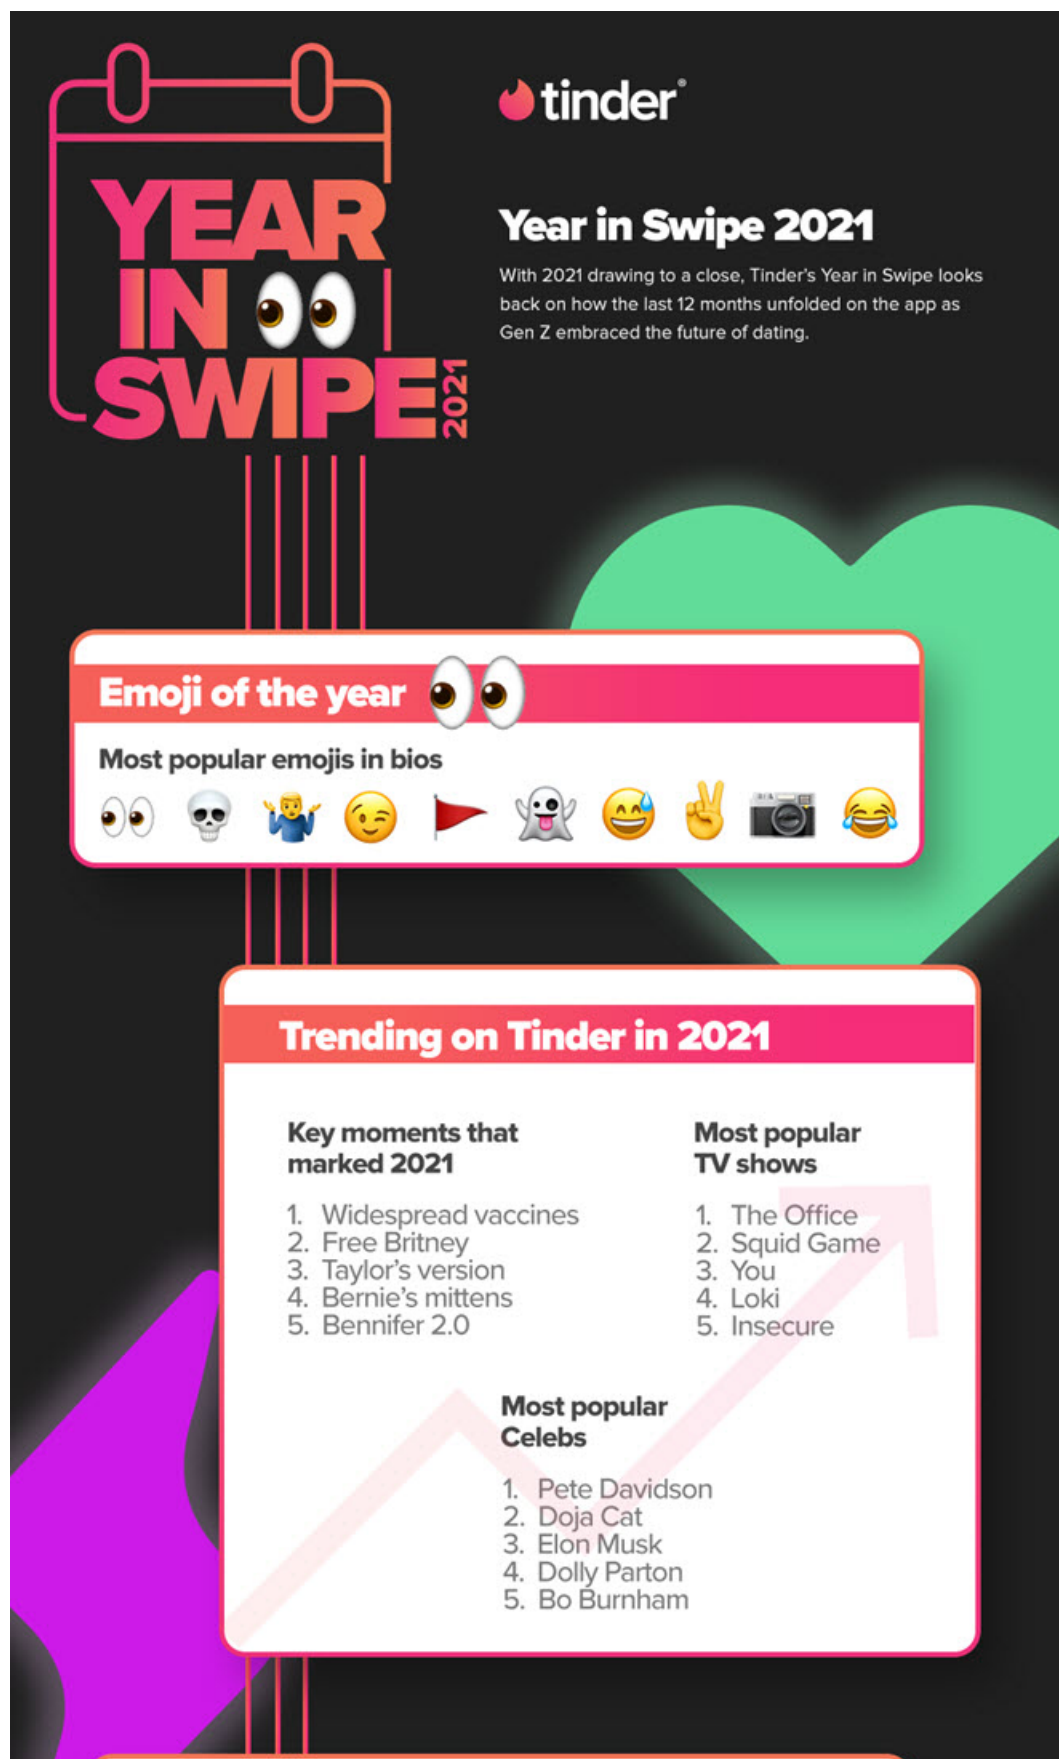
YEAR IN 👀 SWIPE 2021

tinder

Year in Swipe 2021

With 2021 drawing to a close, Tinder's Year in Swipe looks back on how the last 12 months unfolded on the app as Gen Z embraced the future of dating.

Emoji of the year 👀

Most popular emojis in bios

👀 💀 🤷‍♂️ 😉 🚩 👻 😅 ✌️ 📷 😂

Trending on Tinder in 2021

Key moments that marked 2021

1. Widespread vaccines
2. Free Britney
3. Taylor's version
4. Bernie's mittens
5. Bennifer 2.0

Most popular TV shows

1. The Office
2. Squid Game
3. You
4. Loki
5. Insecure

Most popular Celebs

1. Pete Davidson
2. Doja Cat
3. Elon Musk
4. Dolly Parton
5. Bo Burnham